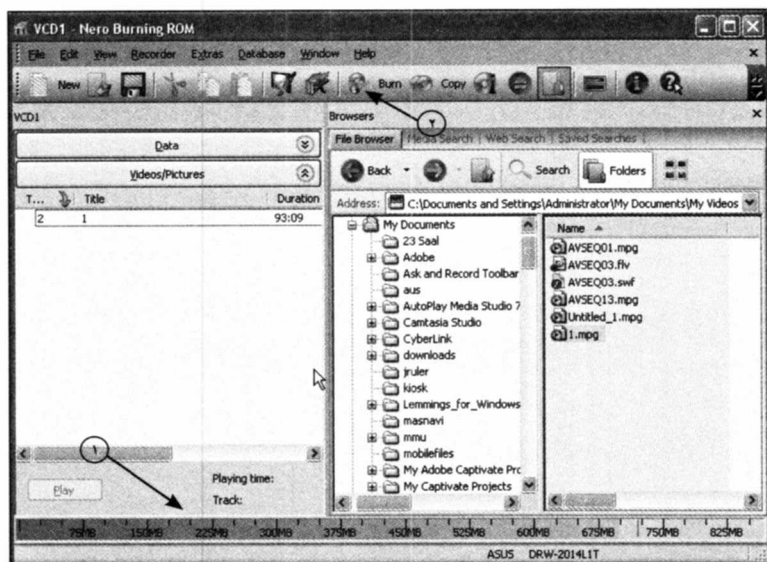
VCD1 - Nero Burning ROM

File Edit View Recorder Extras Database Window Help

New Burn Copy

VCD1

Data

Videos/Pictures

| T... | | Title | Duration |
|---|---|---|---|
| 2 | | 1 | 93:09 |

Play

Playing time:

Track:

Browsers

File Browser | Media Search | Web Search | Saved Searches |

Back Search Folders

Address: C:\Documents and Settings\Administrator\My Documents\My Videos

My Documents
23 Saal
Adobe
Ask and Record Toolbar
aus
AutoPlay Media Studio 7
Camtasia Studio
CyberLink
downloads
jruler
kiosk
Lemmings_for_Windows
masnavi
mmu
mobilefiles
My Adobe Captivate Prc
My Captivate Projects

Name
AVSEQ01.mpg
AVSEQ03.flv
AVSEQ03.swf
AVSEQ13.mpg
Untitled_1.mpg
1.mpg

۲

۱

75MB 150MB 225MB 300MB 375MB 450MB 525MB 600MB 675MB 750MB 825MB

ASUS DRW-2014L1T